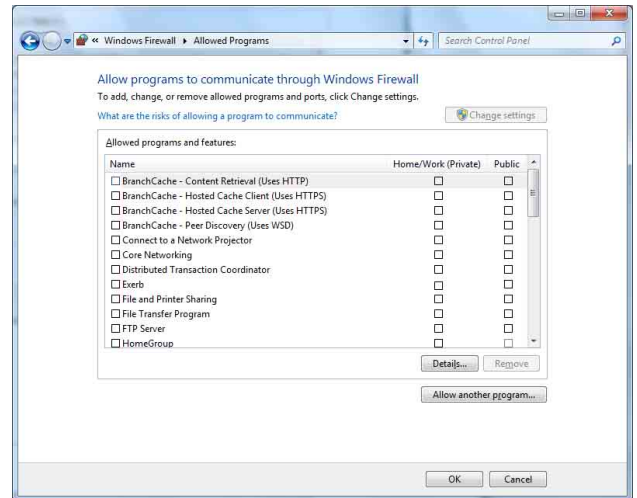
« Windows Firewall ▸ Allowed Programs

Search Control Panel

Allow programs to communicate through Windows Firewall

To add, change, or remove allowed programs and ports, click Change settings.

What are the risks of allowing a program to communicate?

Change settings

Allowed programs and features:

| Name | Home/Work (Private) | Public |
|---|---|---|
| ☐ BranchCache - Content Retrieval (Uses HTTP) | ☐ | ☐ |
| ☐ BranchCache - Hosted Cache Client (Uses HTTPS) | ☐ | ☐ |
| ☐ BranchCache - Hosted Cache Server (Uses HTTPS) | ☐ | ☐ |
| ☐ BranchCache - Peer Discovery (Uses WSD) | ☐ | ☐ |
| ☐ Connect to a Network Projector | ☐ | ☐ |
| ☐ Core Networking | ☐ | ☐ |
| ☐ Distributed Transaction Coordinator | ☐ | ☐ |
| ☐ Exerb | ☐ | ☐ |
| ☐ File and Printer Sharing | ☐ | ☐ |
| ☐ File Transfer Program | ☐ | ☐ |
| ☐ FTP Server | ☐ | ☐ |
| ☐ HomeGroup | ☐ | ☐ |

Details... Remove

Allow another program...

OK Cancel